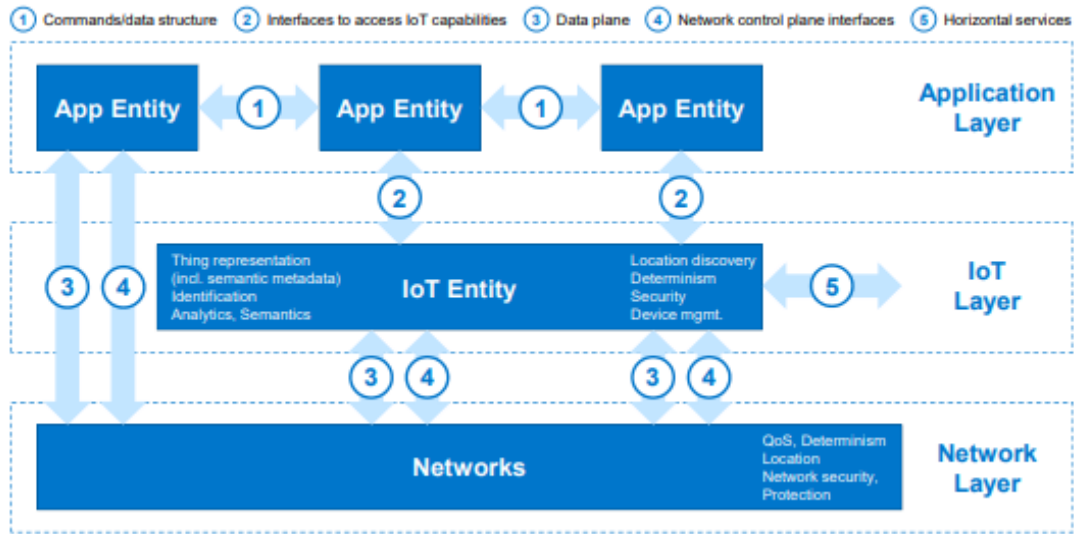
1 Commands/data structure 2 Interfaces to access IoT capabilities 3 Data plane 4 Network control plane interfaces 5 Horizontal services

App Entity 1 App Entity 1 App Entity

Application Layer

2 2

Thing representation (incl. semantic metadata) Identification Analytics, Semantics

IoT Entity

Location discovery Determinism Security Device mgmt.

5

IoT Layer

3 4

3 4 3 4

Networks

QoS, Determinism Location Network security, Protection

Network Layer